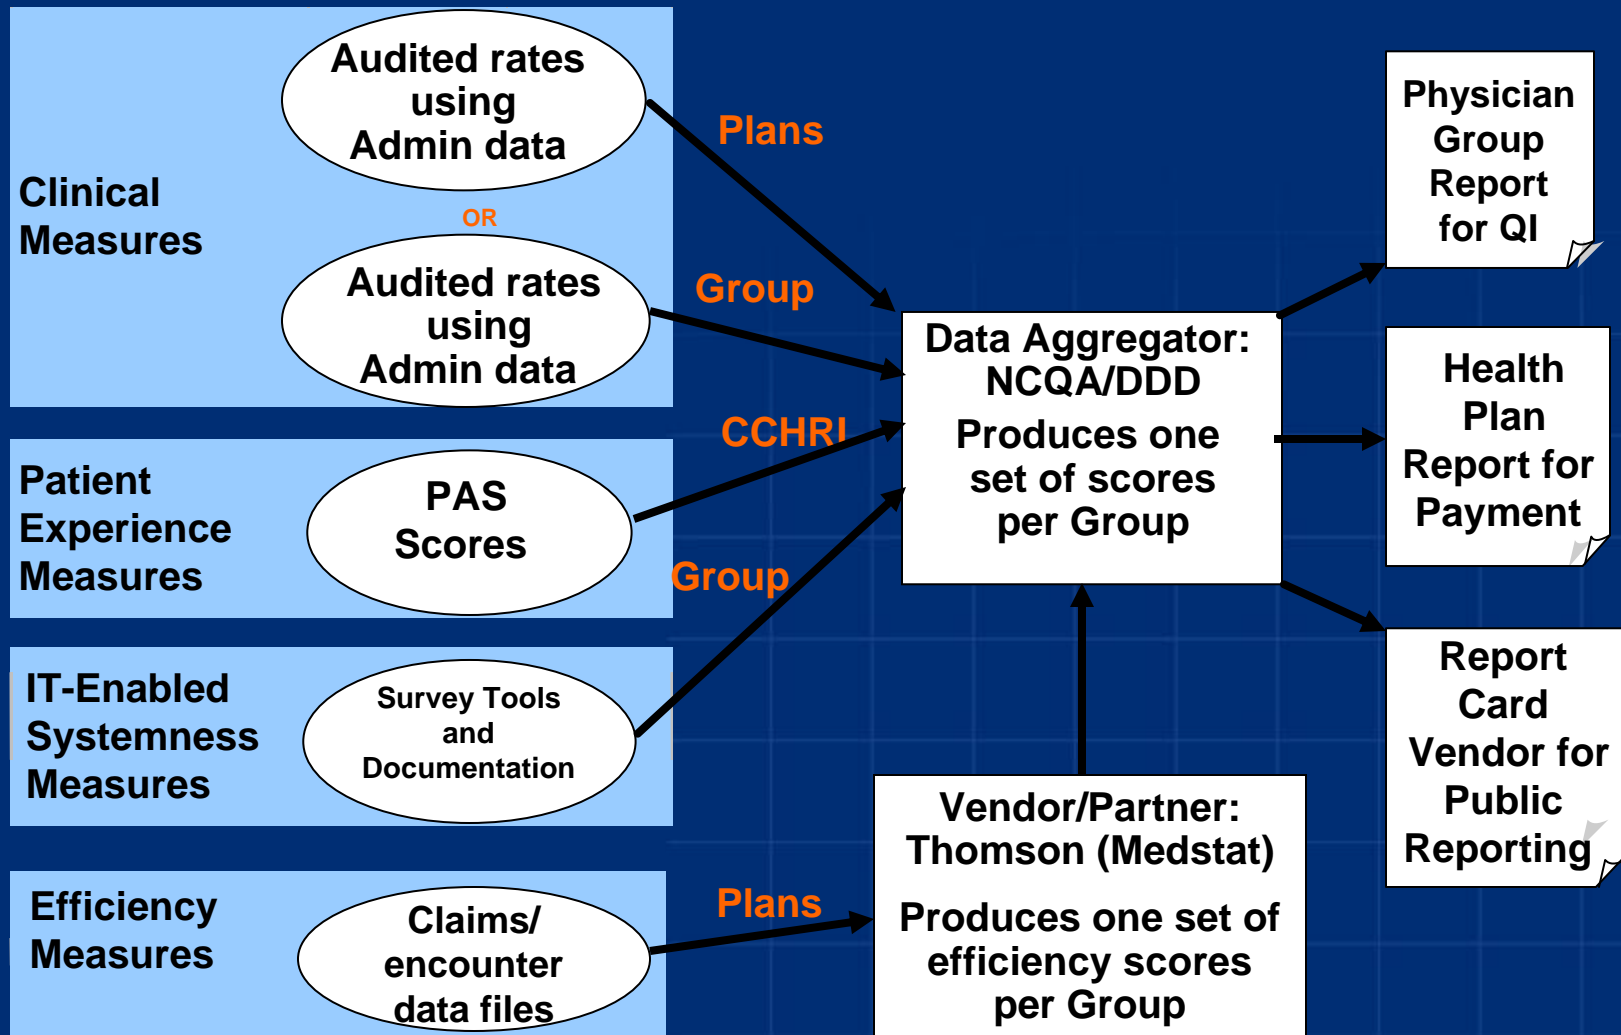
Clinical Measures

Audited rates using Admin data

OR

Audited rates using Admin data

Patient Experience Measures

PAS Scores

IT-Enabled Systemness Measures

Survey Tools and Documentation

Efficiency Measures

Claims/ encounter data files

Plans

Group

CCHRI

Group

Plans

Data Aggregator: NCQA/DDD

Produces one set of scores per Group

Vendor/Partner: Thomson (Medstat)

Produces one set of efficiency scores per Group

Physician Group Report for QI

Health Plan Report for Payment

Report Card Vendor for Public Reporting